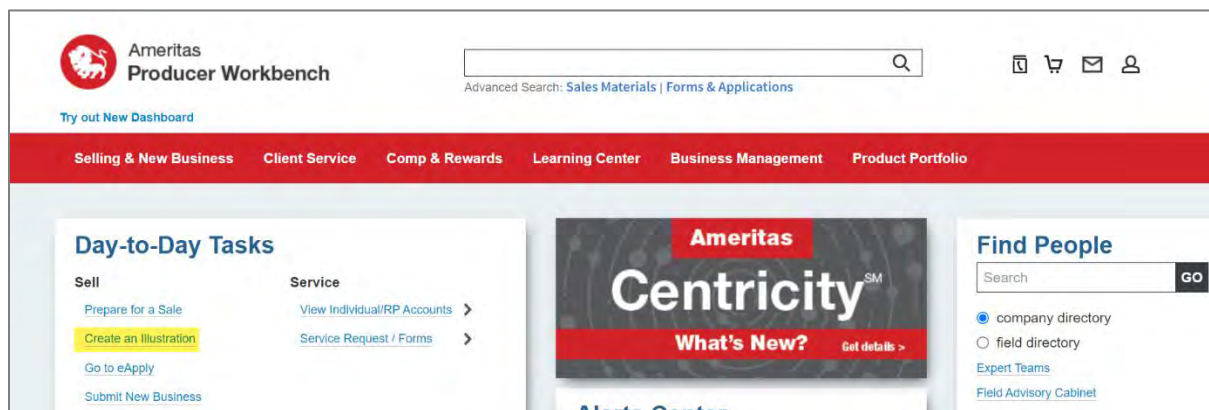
Ameritas
Producer Workbench

Try out New Dashboard

Advanced Search: Sales Materials | Forms & Applications

Selling & New Business Client Service Comp & Rewards Learning Center Business Management Product Portfolio

Day-to-Day Tasks

Sell
Prepare for a Sale
Create an Illustration
Go to eApply
Submit New Business

Service
View Individual/RP Accounts
Service Request / Forms

Ameritas
Centricity$^{SM}$
What's New? Get details >

Alerts Center

Find People
Search
GO
company directory
field directory
Expert Teams
Field Advisory Cabinet